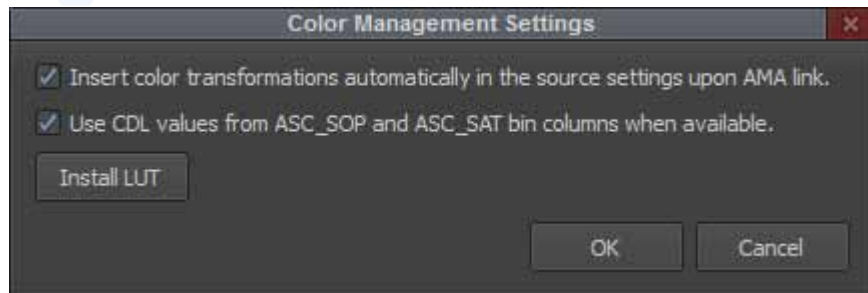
Color Management Settings

Insert color transformations automatically in the source settings upon AMA link.

Use CDL values from ASC_SOP and ASC_SAT bin columns when available.

Install LUT

OK

Cancel